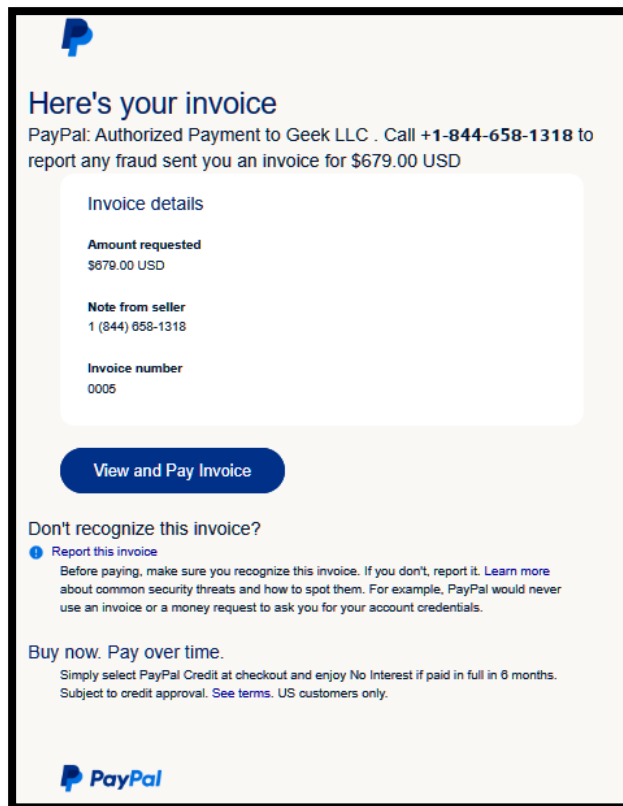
Here's your invoice

PayPal: Authorized Payment to Geek LLC . Call +1-844-658-1318 to report any fraud sent you an invoice for $679.00 USD

Invoice details

Amount requested
$679.00 USD

Note from seller
1 (844) 658-1318

Invoice number
0005

View and Pay Invoice

Don't recognize this invoice?

Report this invoice

Before paying, make sure you recognize this invoice. If you don't, report it. Learn more about common security threats and how to spot them. For example, PayPal would never use an invoice or a money request to ask you for your account credentials.

Buy now. Pay over time.

Simply select PayPal Credit at checkout and enjoy No Interest if paid in full in 6 months. Subject to credit approval. See terms. US customers only.

PayPal